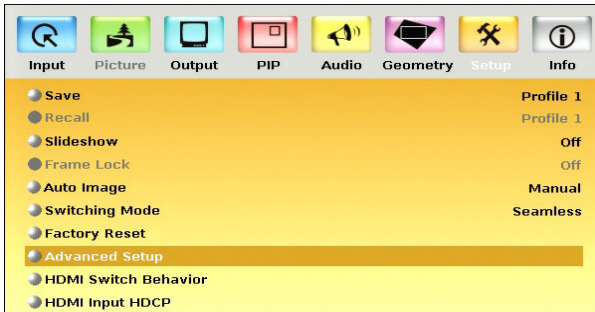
Input Picture Output PIP Audio Geometry Setup Info

| | |
|---|---|
| Save | Profile 1 |
| Recall | Profile 1 |
| Slideshow | Off |
| Frame Lock | Off |
| Auto Image | Manual |
| Switching Mode | Seamless |
| Factory Reset | |
| Advanced Setup | |
| HDMI Switch Behavior | |
| HDMI Input HDCP | |